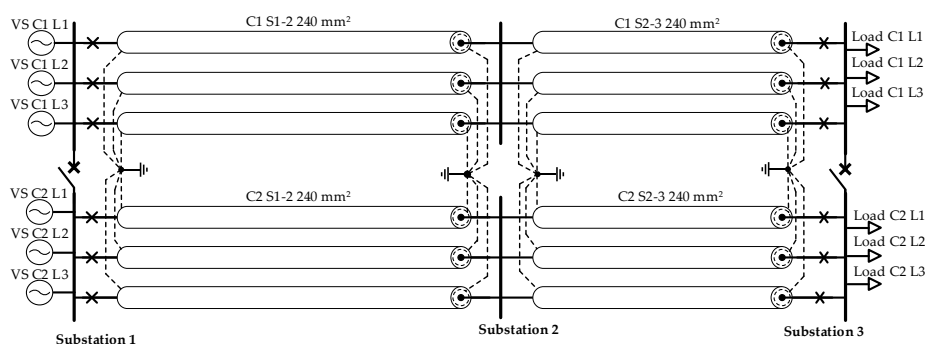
VS C1 L1
VS C1 L2
VS C1 L3
C1 S1-2 240 mm²
C1 S2-3 240 mm²
Load C1 L1
Load C1 L2
Load C1 L3
VS C2 L1
VS C2 L2
VS C2 L3
C2 S1-2 240 mm²
C2 S2-3 240 mm²
Load C2 L1
Load C2 L2
Load C2 L3
Substation 1
Substation 2
Substation 3